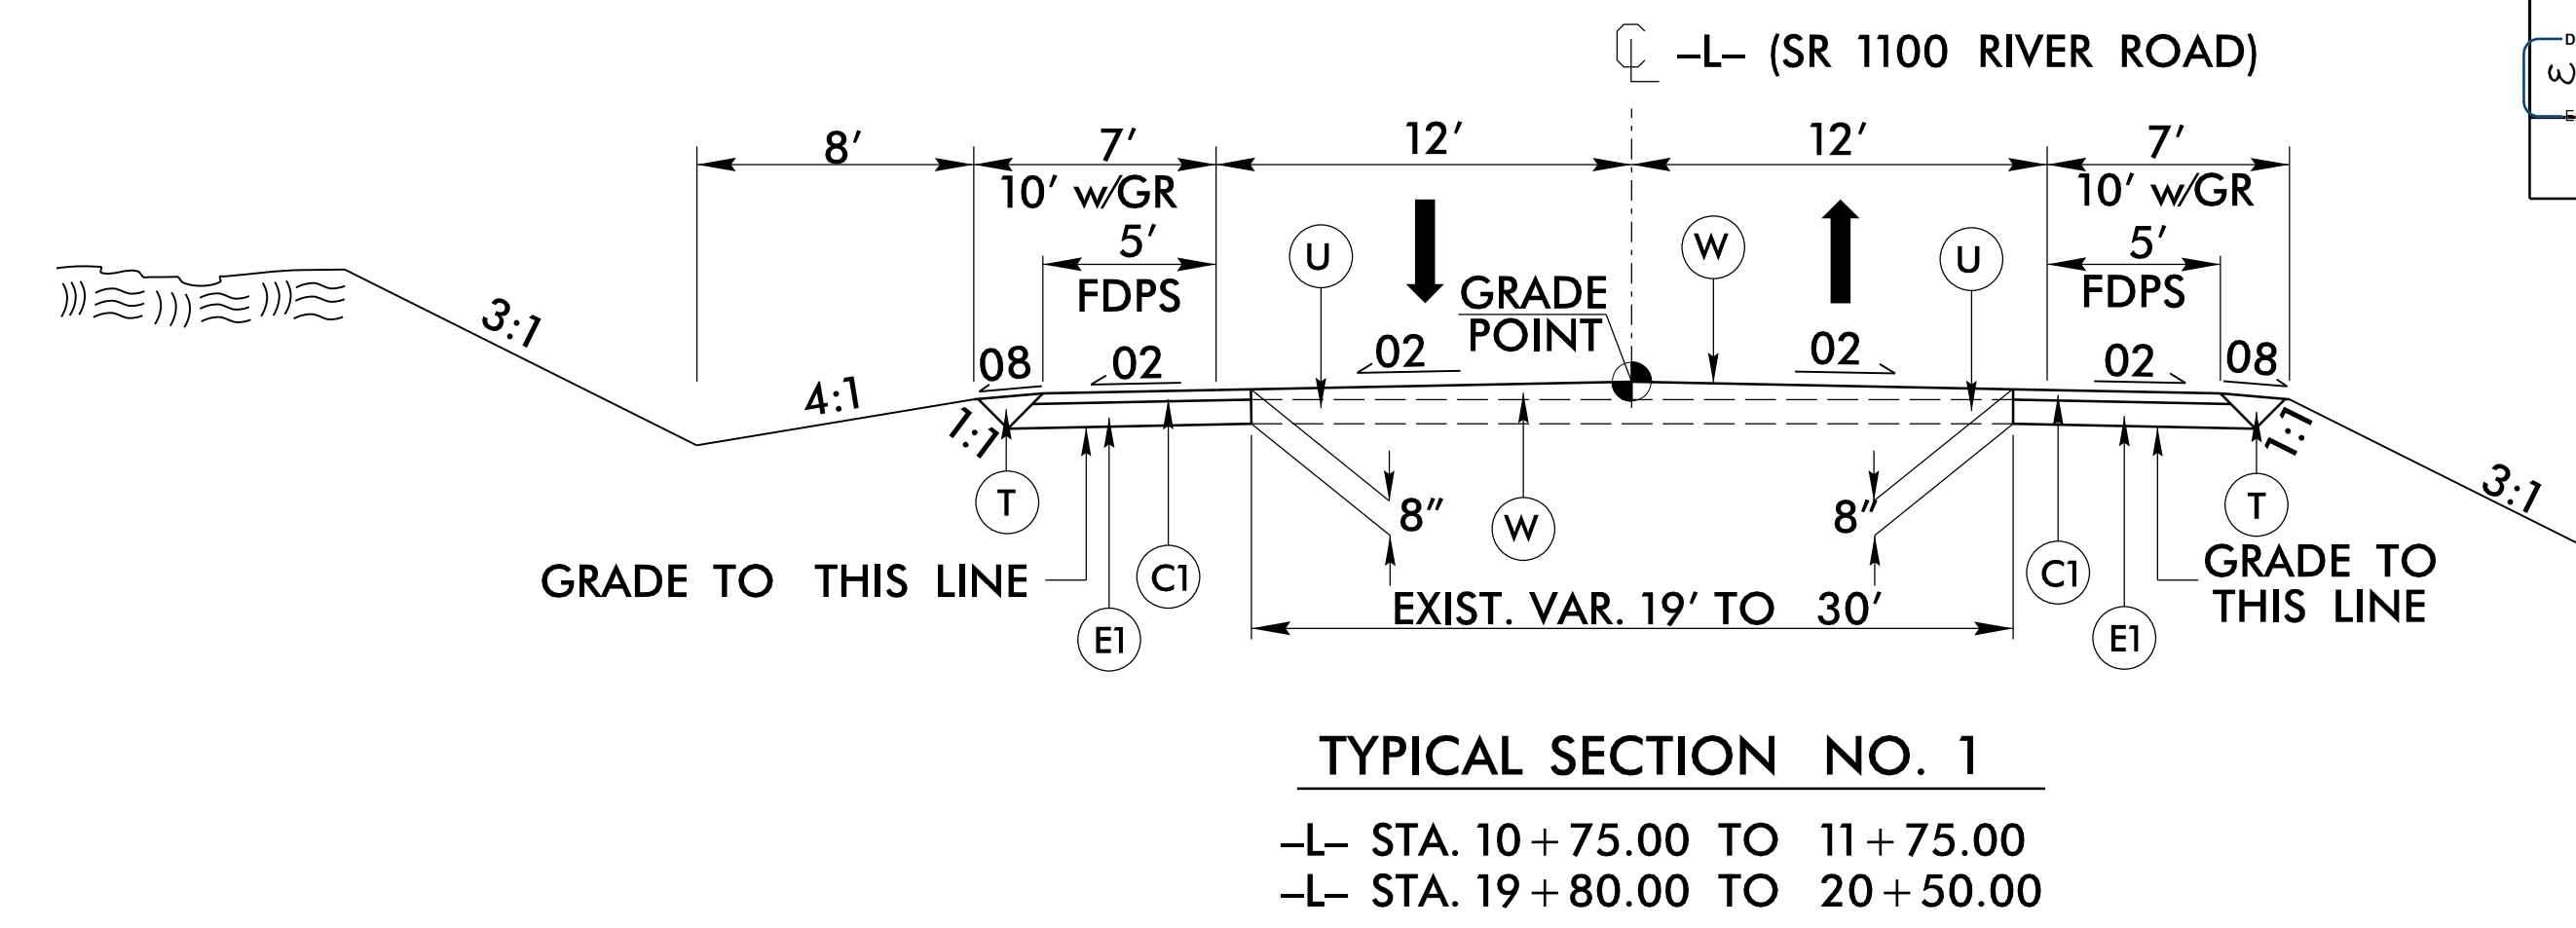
℄ –L– (SR 1100 RIVER ROAD)

8′

7′
10′ w/GR

5′
FDPS

12′

12′

7′
10′ w/GR

5′
FDPS

U

W

U

GRADE
POINT

3:1

08

02

02

02

02

08

4:1

1:1

1:1

3:1

T

8″

W

8″

T

GRADE TO THIS LINE

C1

C1

GRADE TO
THIS LINE

E1

EXIST. VAR. 19′ TO 30′

E1

TYPICAL SECTION NO. 1

–L– STA. 10 + 75.00 TO 11 + 75.00
–L– STA. 19 + 80.00 TO 20 + 50.00